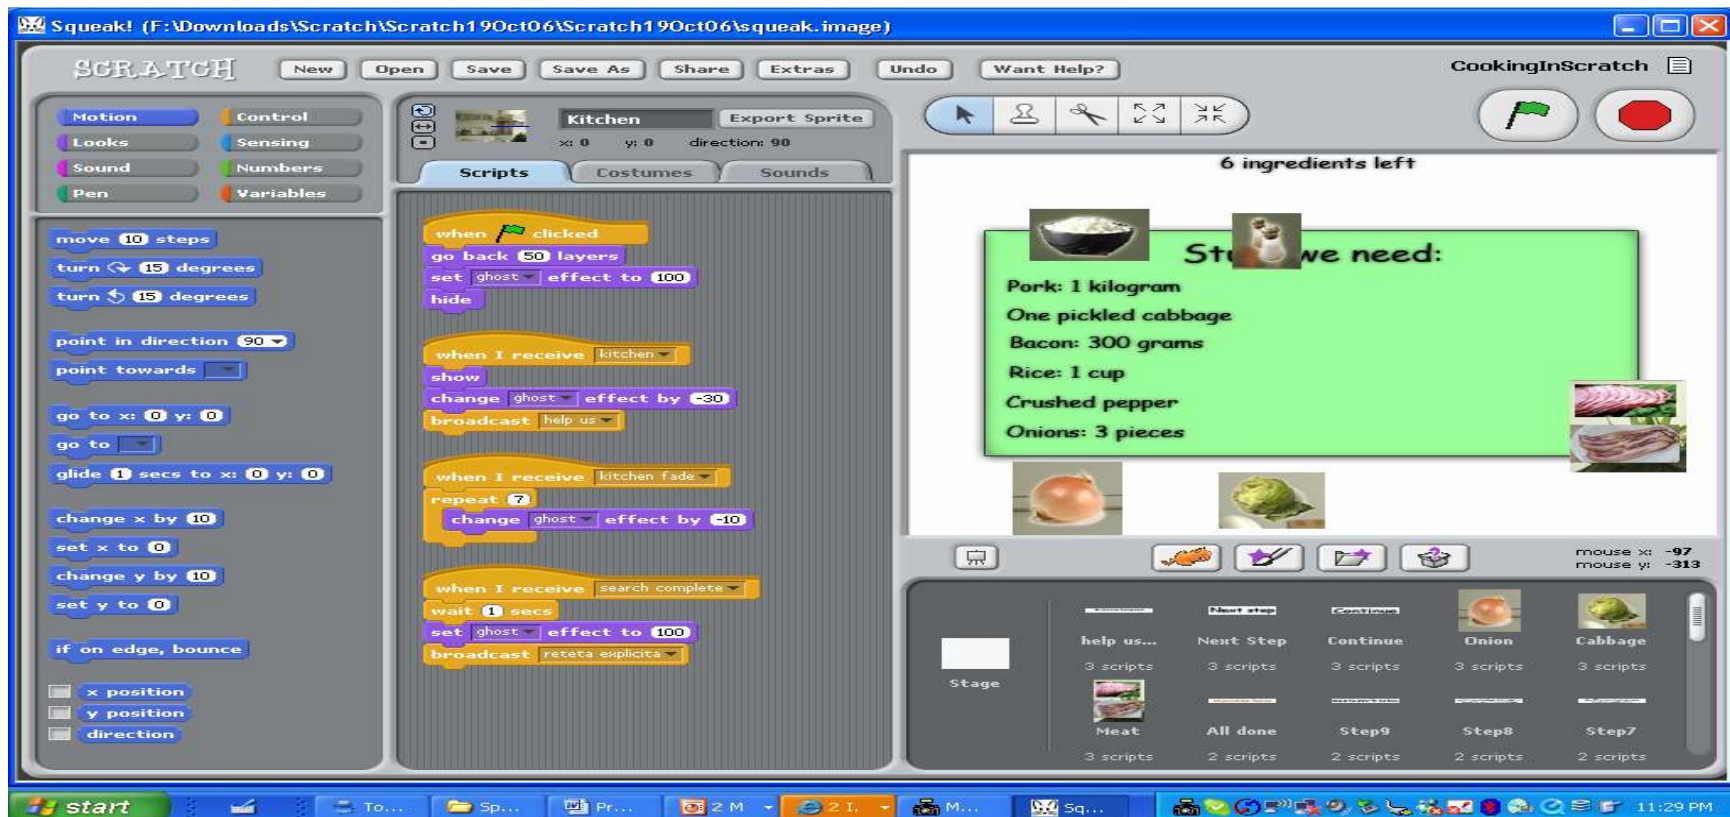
Squeak! (F:\Downloads\Scratch\Scratch190ct06\Scratch190ct06\squeak.image)

SCRATCH New Open Save Save As Share Extras Undo Want Help? CookingInScratch

Motion Control
Looks Sensing
Sound Numbers
Pen Variables

move 10 steps
turn 15 degrees
turn 15 degrees
point in direction 90
point towards
go to x: 0 y: 0
go to
glide 1 secs to x: 0 y: 0
change x by 10
set x to 0
change y by 10
set y to 0
if on edge, bounce
x position
y position
direction

Kitchen Export Sprite
x: 0 y: 0 direction: 90
Scripts Costumes Sounds

when clicked
go back 50 layers
set ghost effect to 100
hide

when I receive kitchen
show
change ghost effect by -30
broadcast help us

when I receive kitchen fade
repeat 7
change ghost effect by -10

when I receive search complete
wait 1 secs
set ghost effect to 100
broadcast reteta explicita

6 ingredients left

St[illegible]we need:
Pork: 1 kilogram
One pickled cabbage
Bacon: 300 grams
Rice: 1 cup
Crushed pepper
Onions: 3 pieces

mouse x: -97
mouse y: -313

Stage
help us... 3 scripts
Next Step 3 scripts
Continue 3 scripts
Onion 3 scripts
Cabbage 3 scripts
Meat 3 scripts
All done 2 scripts
Step9 2 scripts
Step8 2 scripts
Step7 2 scripts

start To... Sp... Pr... 2 M 2 I. M... Sq... 11:29 PM